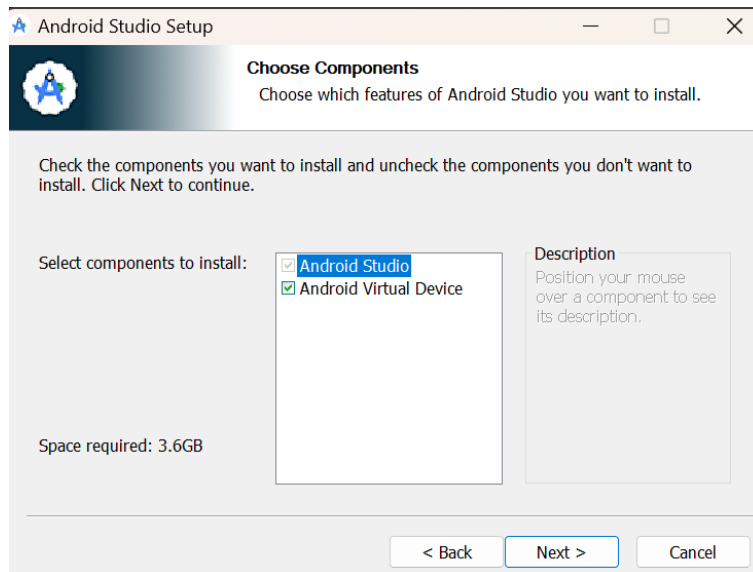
Android Studio Setup

Choose Components
Choose which features of Android Studio you want to install.

Check the components you want to install and uncheck the components you don't want to install. Click Next to continue.

Select components to install:

Android Studio
Android Virtual Device

Description
Position your mouse over a component to see its description.

Space required: 3.6GB

< Back
Next >
Cancel